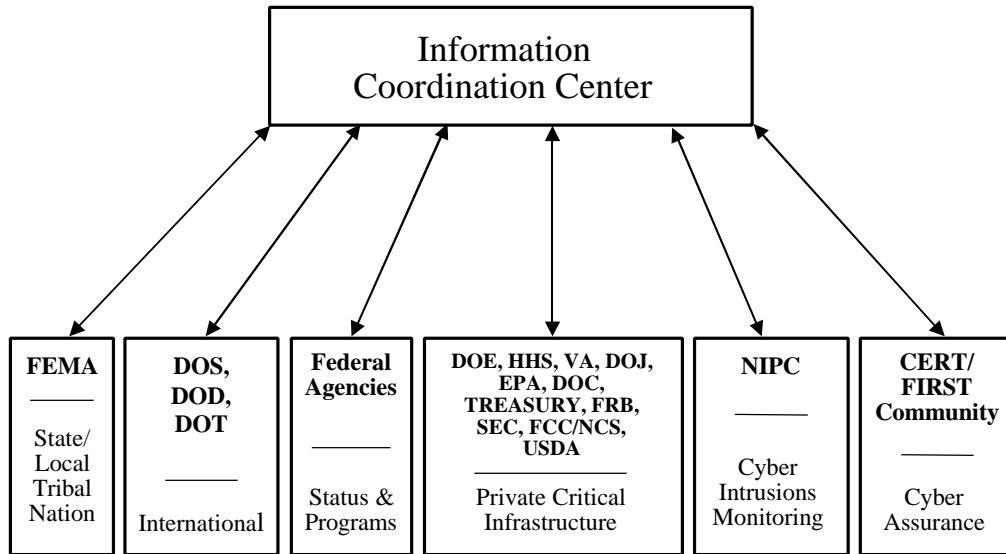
Information Coordination Center

FEMA

State/ Local Tribal Nation

DOS, DOD, DOT

International

Federal Agencies

Status & Programs

DOE, HHS, VA, DOJ, EPA, DOC, TREASURY, FRB, SEC, FCC/NCS, USDA

Private Critical Infrastructure

NIPC

Cyber Intrusions Monitoring

CERT/ FIRST Community

Cyber Assurance